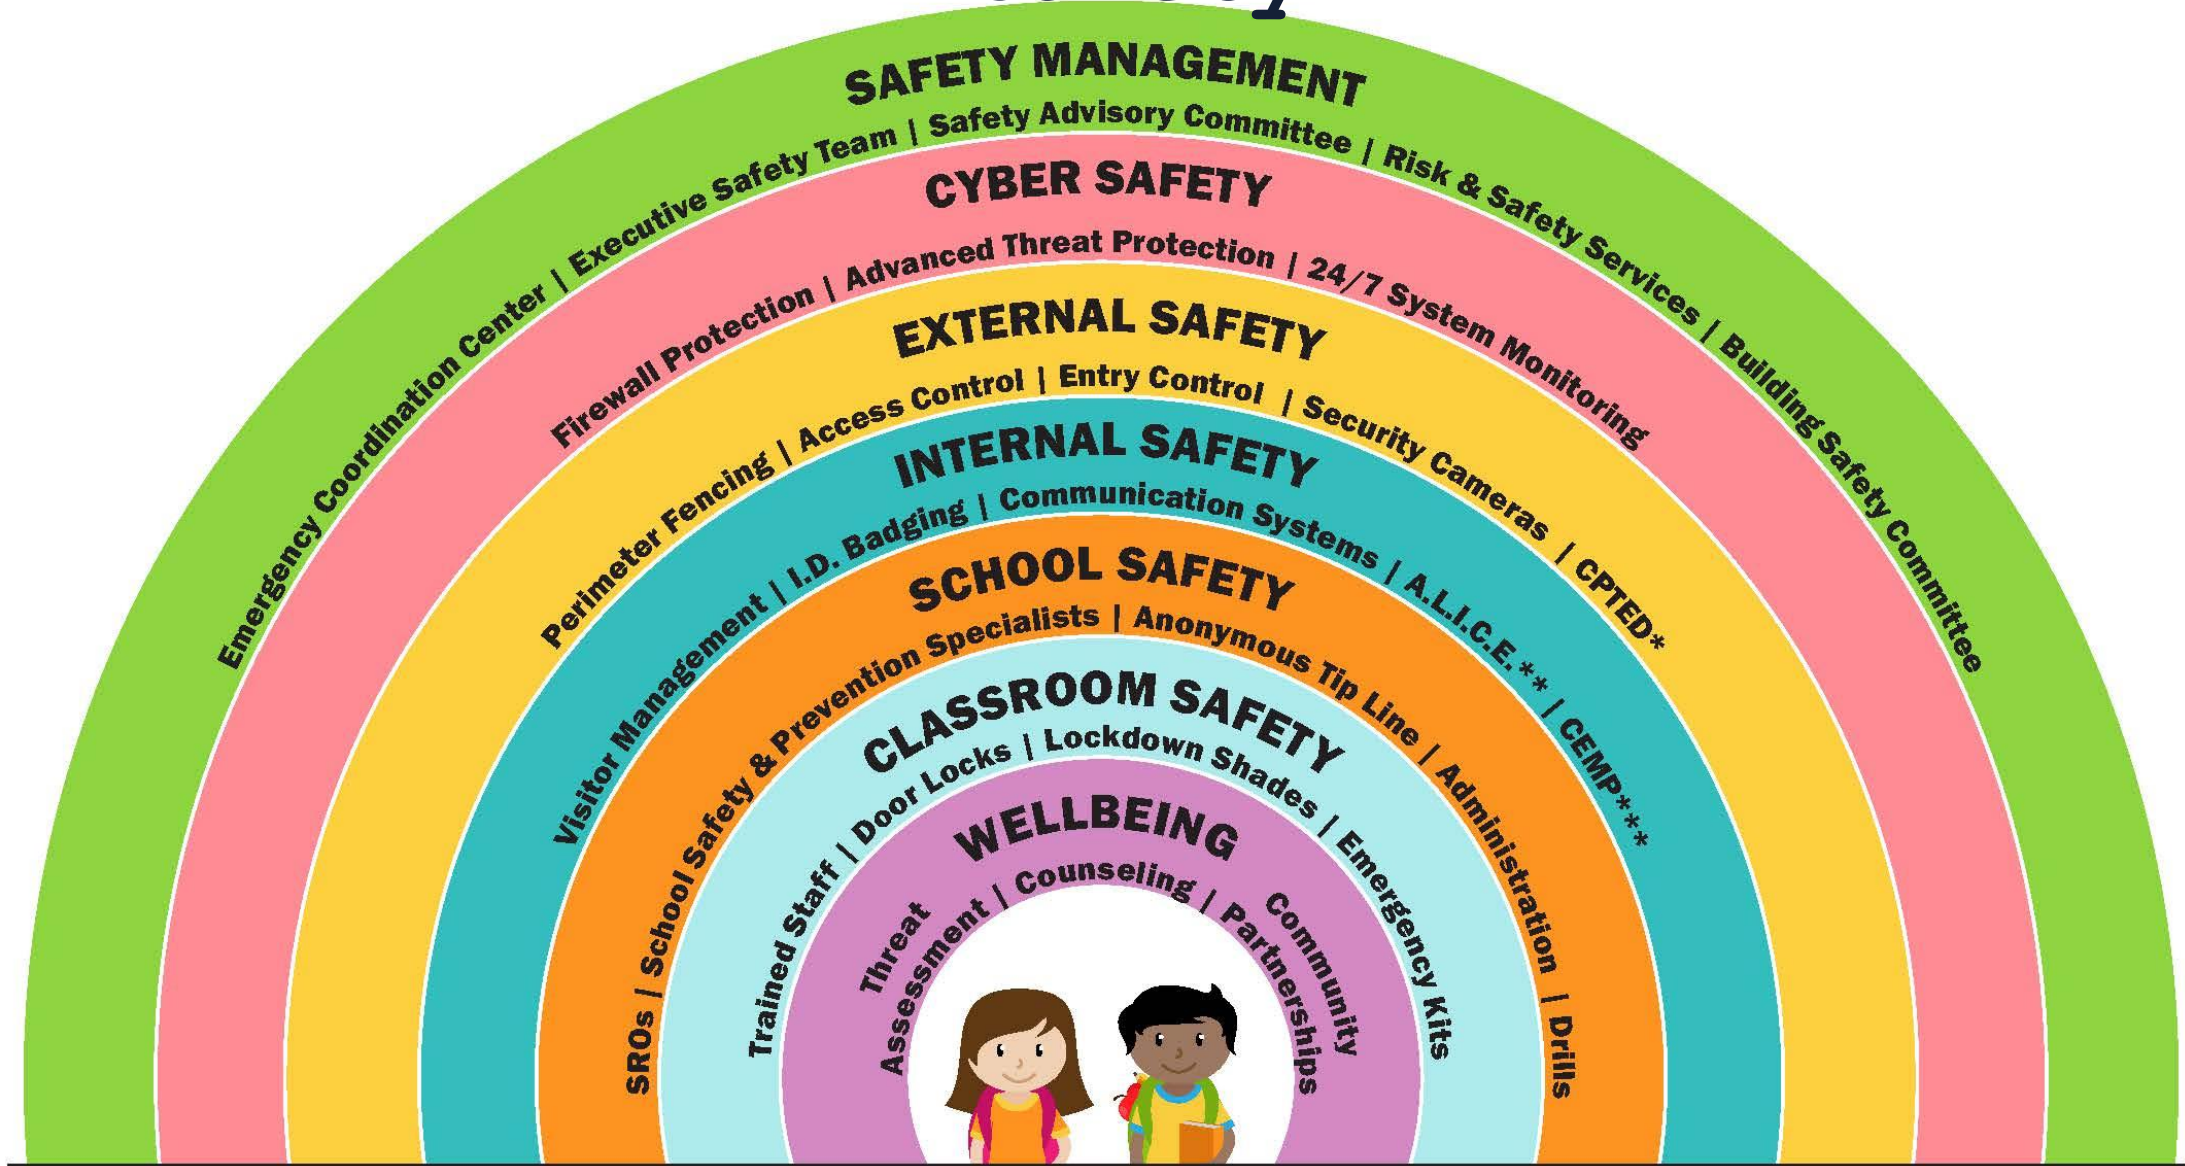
SAFETY MANAGEMENT

Emergency Coordination Center | Executive Safety Team | Safety Advisory Committee | Risk & Safety Services | Building Safety Committee

CYBER SAFETY

Firewall Protection | Advanced Threat Protection | 24/7 System Monitoring

EXTERNAL SAFETY

Perimeter Fencing | Access Control | Entry Control | Security Cameras | CPTED*

INTERNAL SAFETY

Visitor Management | I.D. Badging | Communication Systems | A.L.I.C.E.** | CEMP***

SCHOOL SAFETY

SROs | School Safety & Prevention Specialists | Anonymous Tip Line | Administration | Drills

CLASSROOM SAFETY

Trained Staff | Door Locks | Lockdown Shades | Emergency Kits

WELLBEING

Threat Assessment | Counseling | Community Partnerships